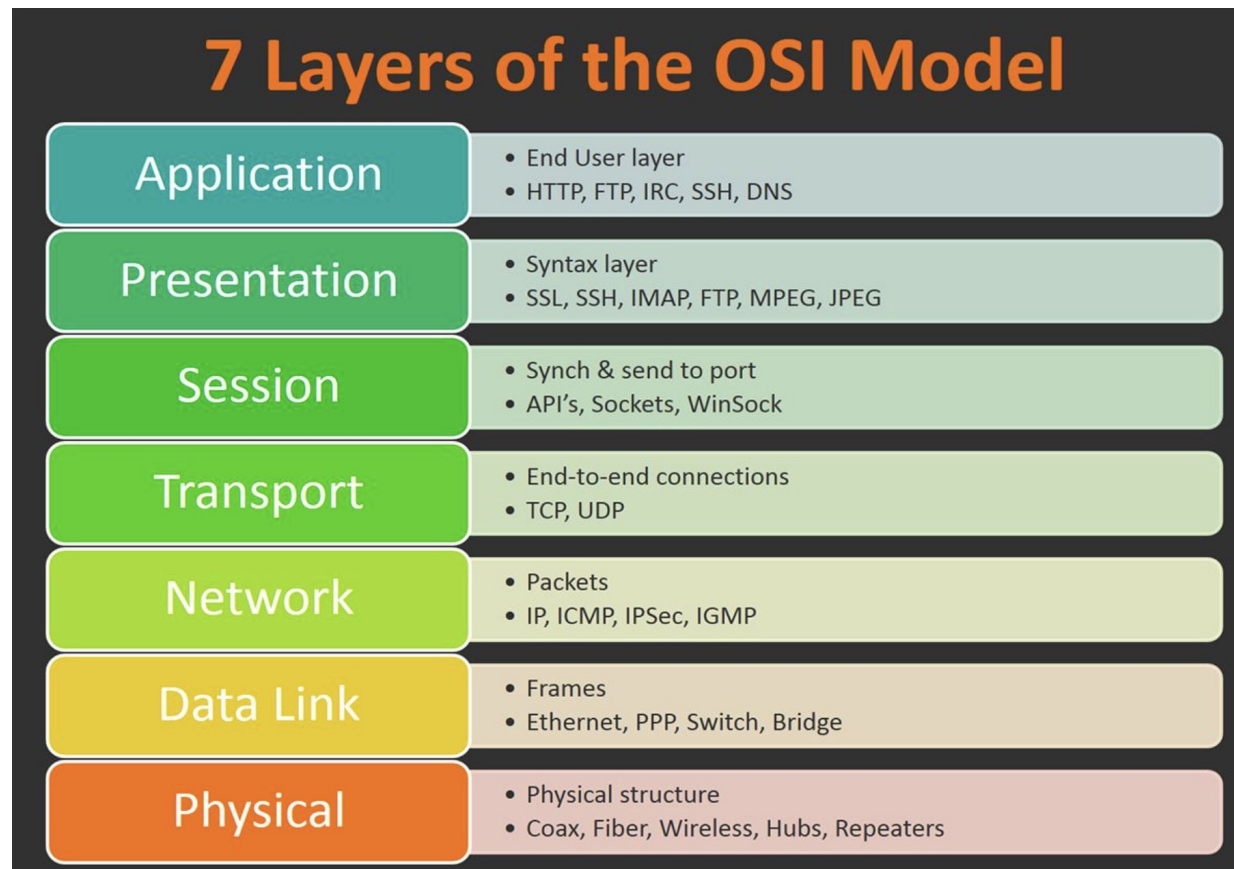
7 Layers of the OSI Model

Application
• End User layer
• HTTP, FTP, IRC, SSH, DNS

Presentation
• Syntax layer
• SSL, SSH, IMAP, FTP, MPEG, JPEG

Session
• Synch & send to port
• API's, Sockets, WinSock

Transport
• End-to-end connections
• TCP, UDP

Network
• Packets
• IP, ICMP, IPSec, IGMP

Data Link
• Frames
• Ethernet, PPP, Switch, Bridge

Physical
• Physical structure
• Coax, Fiber, Wireless, Hubs, Repeaters